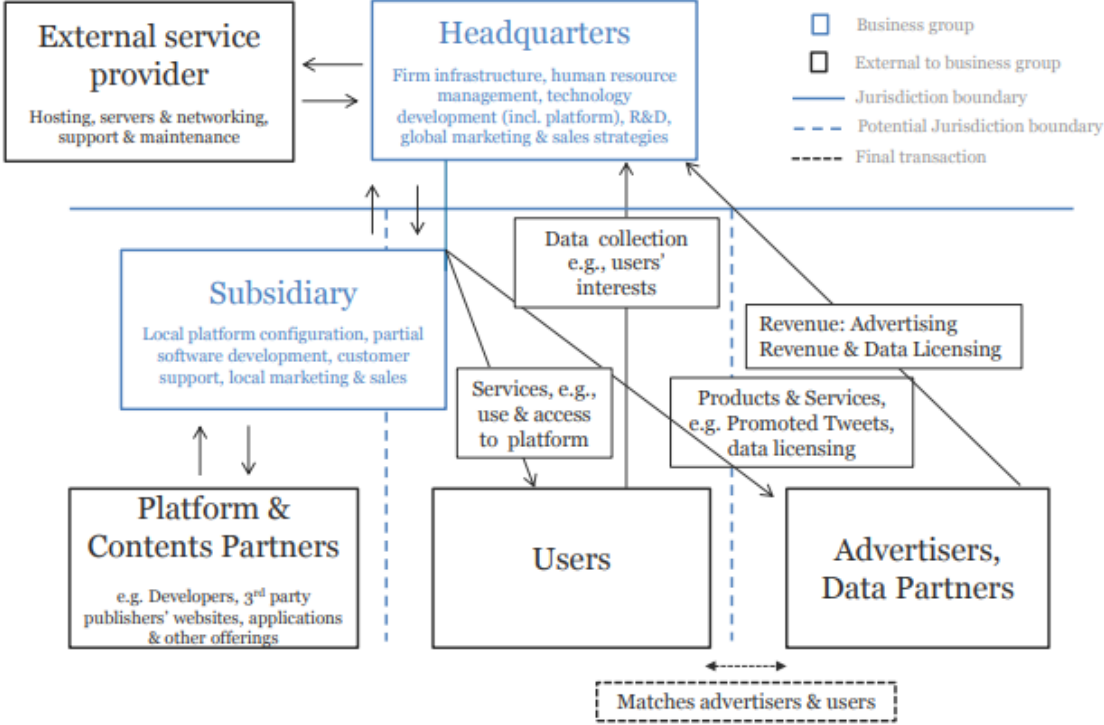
External service provider

Hosting, servers & networking, support & maintenance

Headquarters

Firm infrastructure, human resource management, technology development (incl. platform), R&D, global marketing & sales strategies

Business group
External to business group
Jurisdiction boundary
Potential Jurisdiction boundary
Final transaction

Subsidiary

Local platform configuration, partial software development, customer support, local marketing & sales

Data collection e.g., users' interests

Revenue: Advertising Revenue & Data Licensing

Services, e.g., use & access to platform

Products & Services, e.g. Promoted Tweets, data licensing

Platform & Contents Partners

e.g. Developers, 3$^{rd}$ party publishers' websites, applications & other offerings

Users

Advertisers, Data Partners

Matches advertisers & users